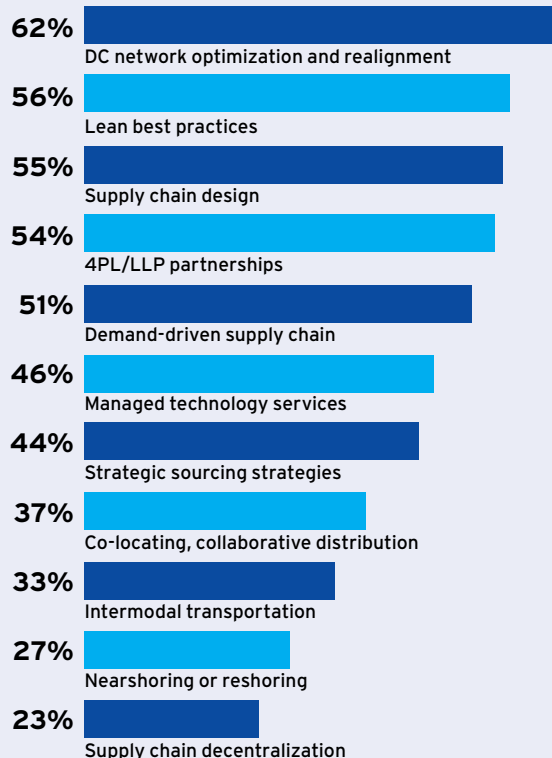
62%
DC network optimization and realignment

56%
Lean best practices

55%
Supply chain design

54%
4PL/LLP partnerships

51%
Demand-driven supply chain

46%
Managed technology services

44%
Strategic sourcing strategies

37%
Co-locating, collaborative distribution

33%
Intermodal transportation

27%
Nearshoring or reshoring

23%
Supply chain decentralization